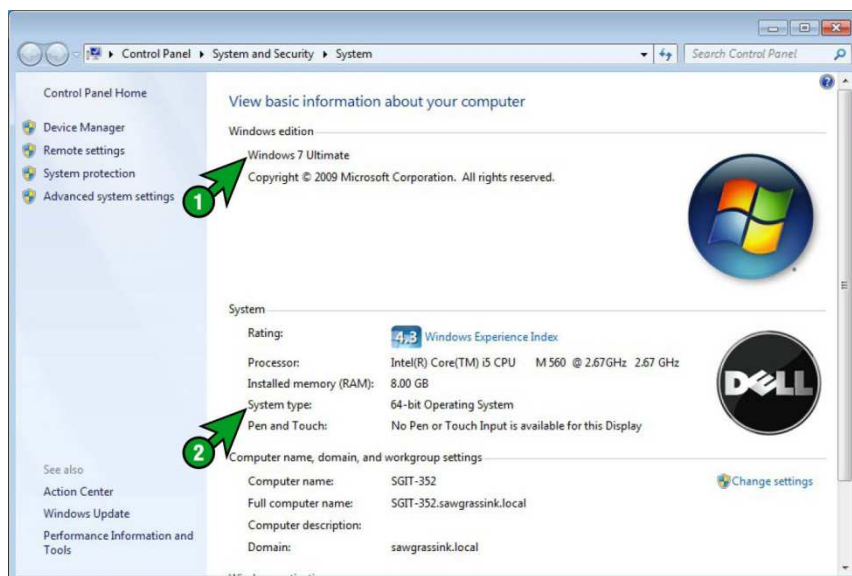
Control Panel ▸ System and Security ▸ System

Search Control Panel

Control Panel Home

Device Manager

Remote settings

System protection

Advanced system settings

See also

Action Center

Windows Update

Performance Information and Tools

View basic information about your computer

Windows edition

Windows 7 Ultimate

Copyright © 2009 Microsoft Corporation. All rights reserved.

1

System

| | |
|---|---|
| Rating: | 4.3 Windows Experience Index |
| Processor: | Intel(R) Core(TM) i5 CPU M 560 @ 2.67GHz 2.67 GHz |
| Installed memory (RAM): | 8.00 GB |
| System type: | 64-bit Operating System |
| Pen and Touch: | No Pen or Touch Input is available for this Display |

2

DELL

Computer name, domain, and workgroup settings

Change settings

| | |
|---|---|
| Computer name: | SGIT-352 |
| Full computer name: | SGIT-352.sawgrassink.local |
| Computer description: | |
| Domain: | sawgrassink.local |